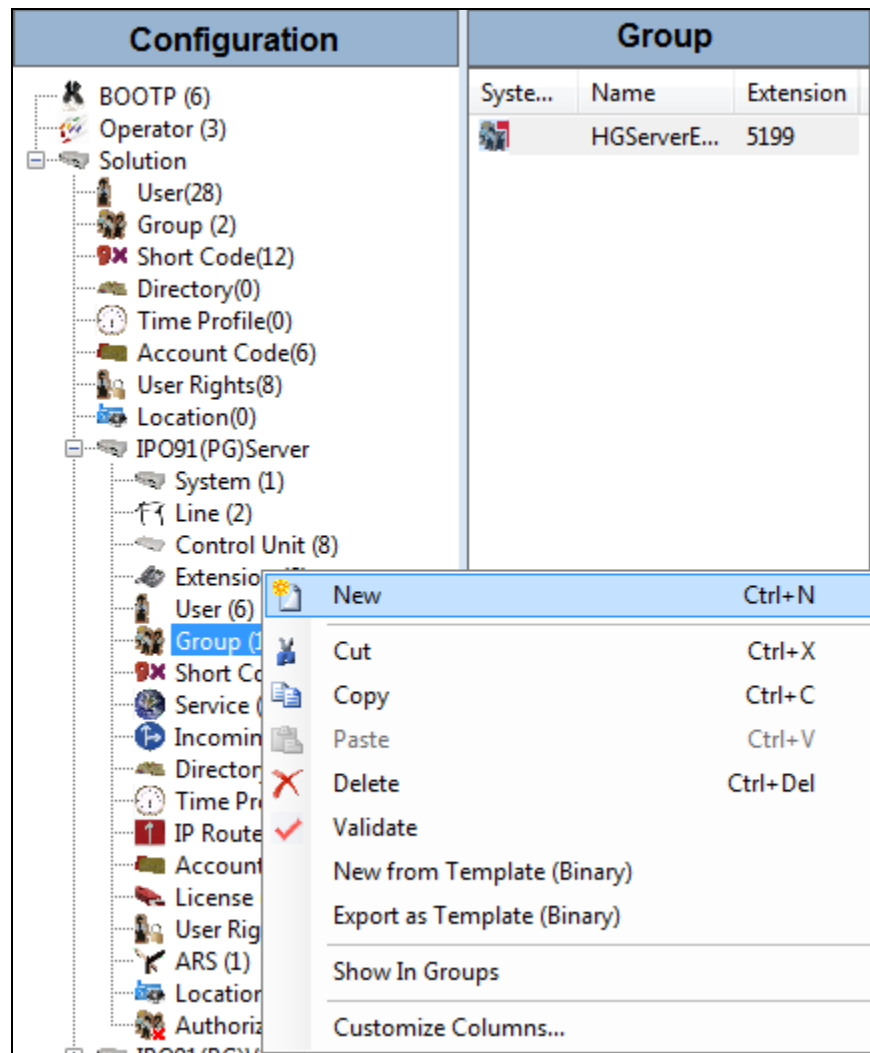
Configuration

BOOTP (6)
Operator (3)
Solution
User(28)
Group (2)
Short Code(12)
Directory(0)
Time Profile(0)
Account Code(6)
User Rights(8)
Location(0)
IPO91(PG)Server
System (1)
Line (2)
Control Unit (8)
Extensio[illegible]
User (6)
Group ([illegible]
Short C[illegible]
Service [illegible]
Incomin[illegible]
Director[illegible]
Time Pr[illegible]
IP Route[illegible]
Account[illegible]
License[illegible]
User Rig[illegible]
ARS (1)
Location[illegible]
Authoriz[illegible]
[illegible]

Group

| Syste... | Name | Extension |
|---|---|---|
| | HGServerE... | 5199 |

New Ctrl+N
Cut Ctrl+X
Copy Ctrl+C
Paste Ctrl+V
Delete Ctrl+Del
Validate
New from Template (Binary)
Export as Template (Binary)
Show In Groups
Customize Columns...